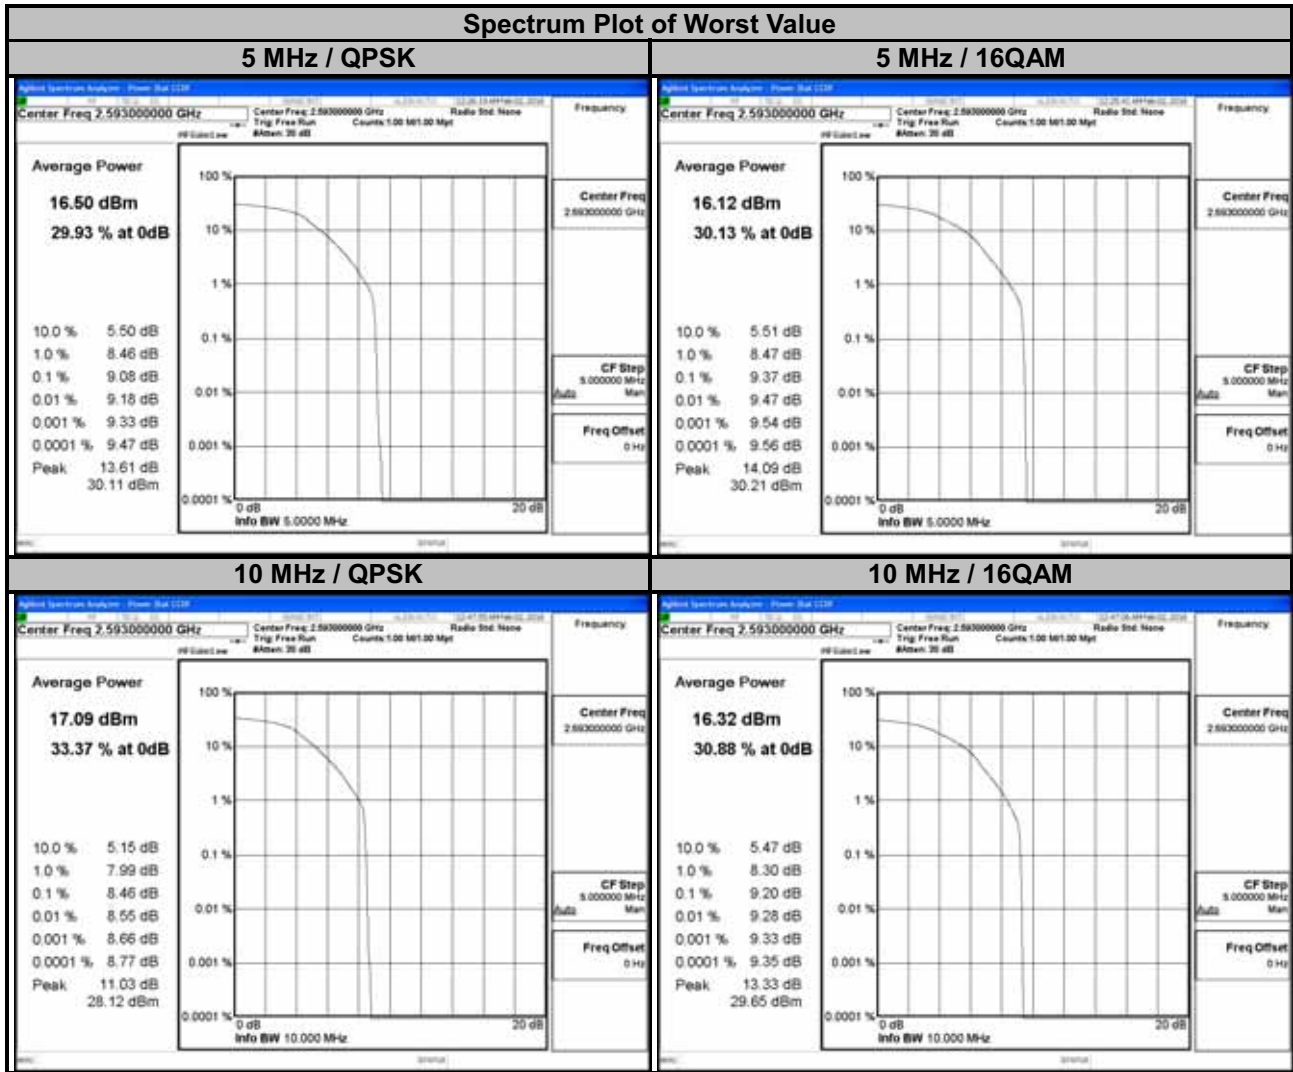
Spectrum Plot of Worst Value

| 5 MHz / QPSK | 5 MHz / 16QAM |
|---|---|
| Agilent Spectrum Analyzer - Power Stat CCDF<br>Center Freq 2.593000000 GHz<br>Center Freq: 2.593000000 GHz<br>Trig: Free Run<br>#Atten: 30 dB<br>Counts:1.00 M/1.00 Mpt<br>Radio Std: None<br>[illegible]<br>Frequency<br>Average Power<br>16.50 dBm<br>29.93 % at 0dB<br>100 %<br>10 %<br>1 %<br>0.1 %<br>0.01 %<br>0.001 %<br>0.0001 %<br>10.0 % 5.50 dB<br>1.0 % 8.46 dB<br>0.1 % 9.08 dB<br>0.01 % 9.18 dB<br>0.001 % 9.33 dB<br>0.0001 % 9.47 dB<br>Peak 13.61 dB<br>30.11 dBm<br>0 dB<br>20 dB<br>Info BW 5.0000 MHz<br>Center Freq<br>2.593000000 GHz<br>CF Step<br>5.000000 MHz<br>Auto Man<br>Freq Offset<br>0 Hz<br>STATUS | Agilent Spectrum Analyzer - Power Stat CCDF<br>Center Freq 2.593000000 GHz<br>Center Freq: 2.593000000 GHz<br>Trig: Free Run<br>#Atten: 30 dB<br>Counts:1.00 M/1.00 Mpt<br>Radio Std: None<br>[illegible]<br>Frequency<br>Average Power<br>16.12 dBm<br>30.13 % at 0dB<br>100 %<br>10 %<br>1 %<br>0.1 %<br>0.01 %<br>0.001 %<br>0.0001 %<br>10.0 % 5.51 dB<br>1.0 % 8.47 dB<br>0.1 % 9.37 dB<br>0.01 % 9.47 dB<br>0.001 % 9.54 dB<br>0.0001 % 9.56 dB<br>Peak 14.09 dB<br>30.21 dBm<br>0 dB<br>20 dB<br>Info BW 5.0000 MHz<br>Center Freq<br>2.593000000 GHz<br>CF Step<br>5.000000 MHz<br>Auto Man<br>Freq Offset<br>0 Hz<br>STATUS |
| **10 MHz / QPSK** | **10 MHz / 16QAM** |
| Agilent Spectrum Analyzer - Power Stat CCDF<br>Center Freq 2.593000000 GHz<br>Center Freq: 2.593000000 GHz<br>Trig: Free Run<br>#Atten: 30 dB<br>Counts:1.00 M/1.00 Mpt<br>Radio Std: None<br>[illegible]<br>Frequency<br>Average Power<br>17.09 dBm<br>33.37 % at 0dB<br>100 %<br>10 %<br>1 %<br>0.1 %<br>0.01 %<br>0.001 %<br>0.0001 %<br>10.0 % 5.15 dB<br>1.0 % 7.99 dB<br>0.1 % 8.46 dB<br>0.01 % 8.55 dB<br>0.001 % 8.66 dB<br>0.0001 % 8.77 dB<br>Peak 11.03 dB<br>28.12 dBm<br>0 dB<br>20 dB<br>Info BW 10.000 MHz<br>Center Freq<br>2.593000000 GHz<br>CF Step<br>5.000000 MHz<br>Auto Man<br>Freq Offset<br>0 Hz<br>STATUS | Agilent Spectrum Analyzer - Power Stat CCDF<br>Center Freq 2.593000000 GHz<br>Center Freq: 2.593000000 GHz<br>Trig: Free Run<br>#Atten: 30 dB<br>Counts:1.00 M/1.00 Mpt<br>Radio Std: None<br>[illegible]<br>Frequency<br>Average Power<br>16.32 dBm<br>30.88 % at 0dB<br>100 %<br>10 %<br>1 %<br>0.1 %<br>0.01 %<br>0.001 %<br>0.0001 %<br>10.0 % 5.47 dB<br>1.0 % 8.30 dB<br>0.1 % 9.20 dB<br>0.01 % 9.28 dB<br>0.001 % 9.33 dB<br>0.0001 % 9.35 dB<br>Peak 13.33 dB<br>29.65 dBm<br>0 dB<br>20 dB<br>Info BW 10.000 MHz<br>Center Freq<br>2.593000000 GHz<br>CF Step<br>5.000000 MHz<br>Auto Man<br>Freq Offset<br>0 Hz<br>STATUS |